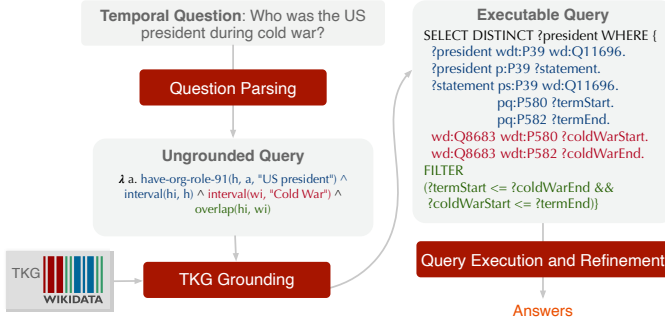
**Temporal Question**: Who was the US president during cold war?

Question Parsing

Ungrounded Query

$\lambda$ a. have-org-role-91(h, a, "US president") ^ interval(hi, h) ^ interval(wi, "Cold War") ^ overlap(hi, wi)

TKG

WIKIDATA

TKG Grounding

Executable Query

SELECT DISTINCT ?president WHERE {
?president wdt:P39 wd:Q11696.
?president p:P39 ?statement.
?statement ps:P39 wd:Q11696.
pq:P580 ?termStart.
pq:P582 ?termEnd.
wd:Q8683 wdt:P580 ?coldWarStart.
wd:Q8683 wdt:P582 ?coldWarEnd.
FILTER
(?termStart <= ?coldWarEnd &&
?coldWarStart <= ?termEnd)}

Query Execution and Refinement

Answers